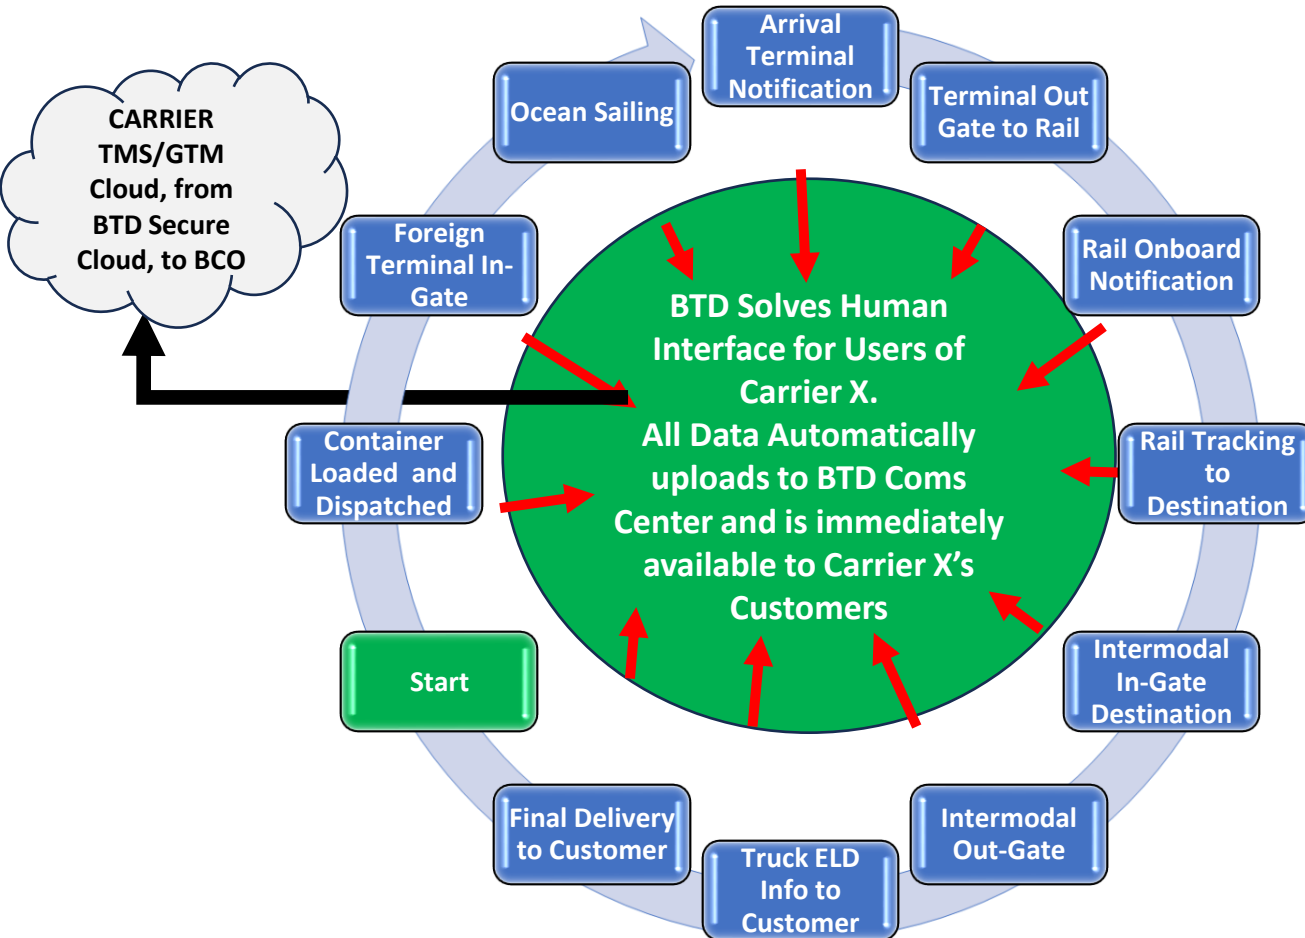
CARRIER TMS/GTM Cloud, from BTD Secure Cloud, to BCO

Ocean Sailing

Arrival Terminal Notification

Terminal Out Gate to Rail

Rail Onboard Notification

Rail Tracking to Destination

Intermodal In-Gate Destination

Intermodal Out-Gate

Truck ELD Info to Customer

Final Delivery to Customer

Start

Container Loaded and Dispatched

Foreign Terminal In-Gate

BTD Solves Human Interface for Users of Carrier X.
All Data Automatically uploads to BTD Coms Center and is immediately available to Carrier X's Customers